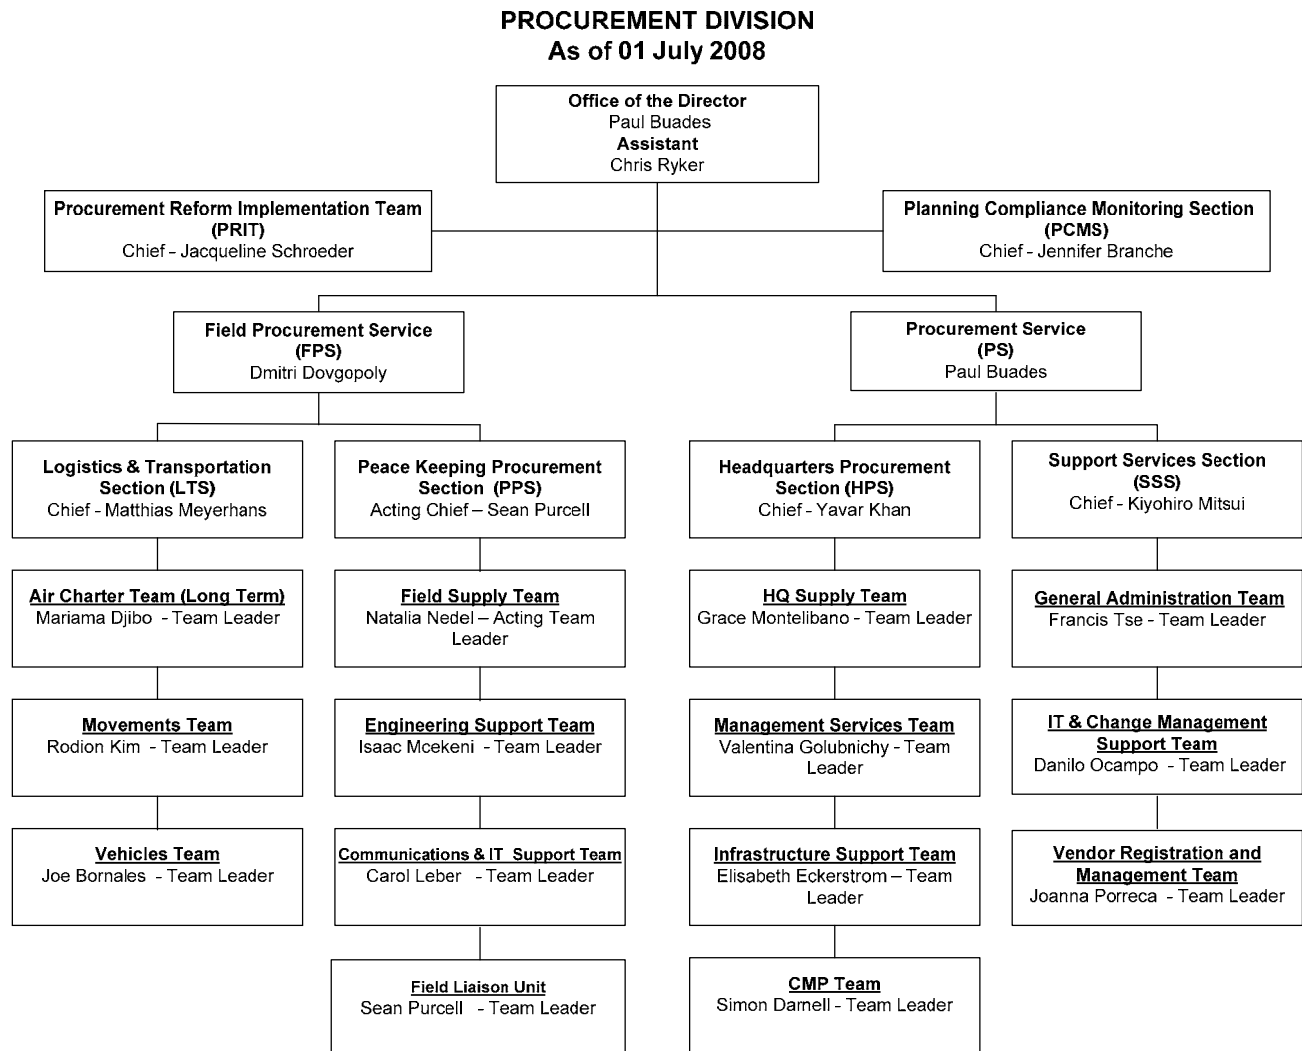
PROCUREMENT DIVISION
As of 01 July 2008

Office of the Director
Paul Buades
Assistant
Chris Ryker

Procurement Reform Implementation Team (PRIT)
Chief – Jacqueline Schroeder

Planning Compliance Monitoring Section (PCMS)
Chief - Jennifer Branche

Field Procurement Service (FPS)
Dmitri Dovgopoly

Procurement Service (PS)
Paul Buades

Logistics & Transportation Section (LTS)
Chief - Matthias Meyerhans

Air Charter Team (Long Term)
Mariama Djibo - Team Leader

Movements Team
Rodion Kim - Team Leader

Vehicles Team
Joe Bornales - Team Leader

Peace Keeping Procurement Section (PPS)
Acting Chief – Sean Purcell

Field Supply Team
Natalia Nedel – Acting Team Leader

Engineering Support Team
Isaac Mcekeni - Team Leader

Communications & IT Support Team
Carol Leber - Team Leader

Field Liaison Unit
Sean Purcell - Team Leader

Headquarters Procurement Section (HPS)
Chief - Yavar Khan

HQ Supply Team
Grace Montelibano - Team Leader

Management Services Team
Valentina Golubnichy - Team Leader

Infrastructure Support Team
Elisabeth Eckerstrom – Team Leader

CMP Team
Simon Darnell - Team Leader

Support Services Section (SSS)
Chief - Kiyohiro Mitsui

General Administration Team
Francis Tse - Team Leader

IT & Change Management Support Team
Danilo Ocampo - Team Leader

Vendor Registration and Management Team
Joanna Porreca - Team Leader